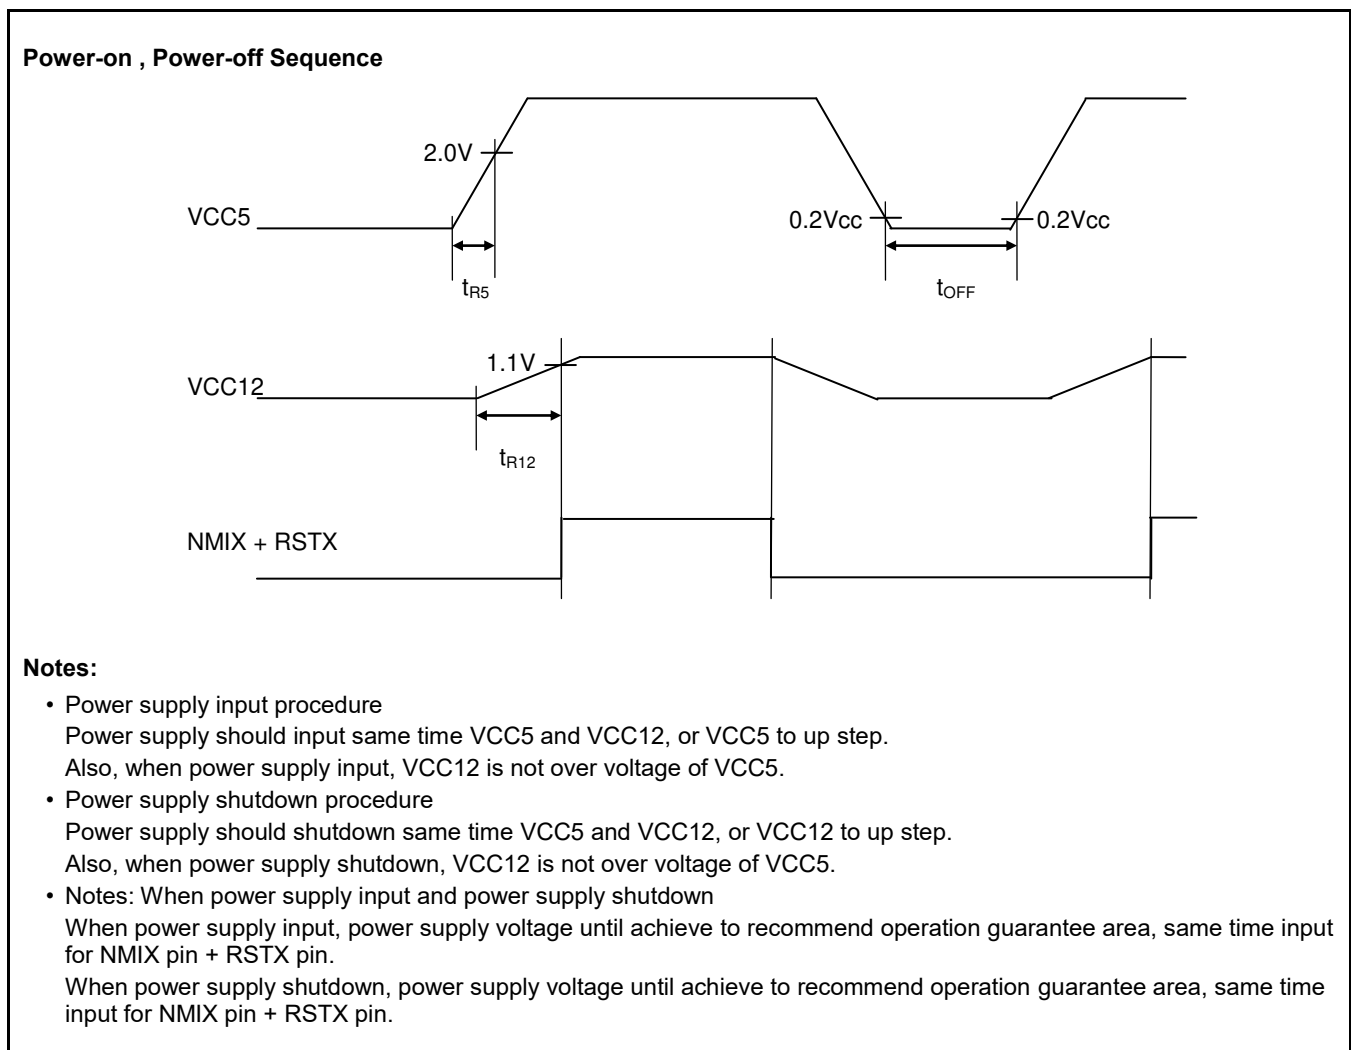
**Power-on , Power-off Sequence**

2.0V

VCC5

0.2Vcc

0.2Vcc

$t_{R5}$

$t_{OFF}$

1.1V

VCC12

$t_{R12}$

NMIX + RSTX

**Notes:**

• Power supply input procedure
Power supply should input same time VCC5 and VCC12, or VCC5 to up step.
Also, when power supply input, VCC12 is not over voltage of VCC5.

• Power supply shutdown procedure
Power supply should shutdown same time VCC5 and VCC12, or VCC12 to up step.
Also, when power supply shutdown, VCC12 is not over voltage of VCC5.

• Notes: When power supply input and power supply shutdown
When power supply input, power supply voltage until achieve to recommend operation guarantee area, same time input for NMIX pin + RSTX pin.
When power supply shutdown, power supply voltage until achieve to recommend operation guarantee area, same time input for NMIX pin + RSTX pin.